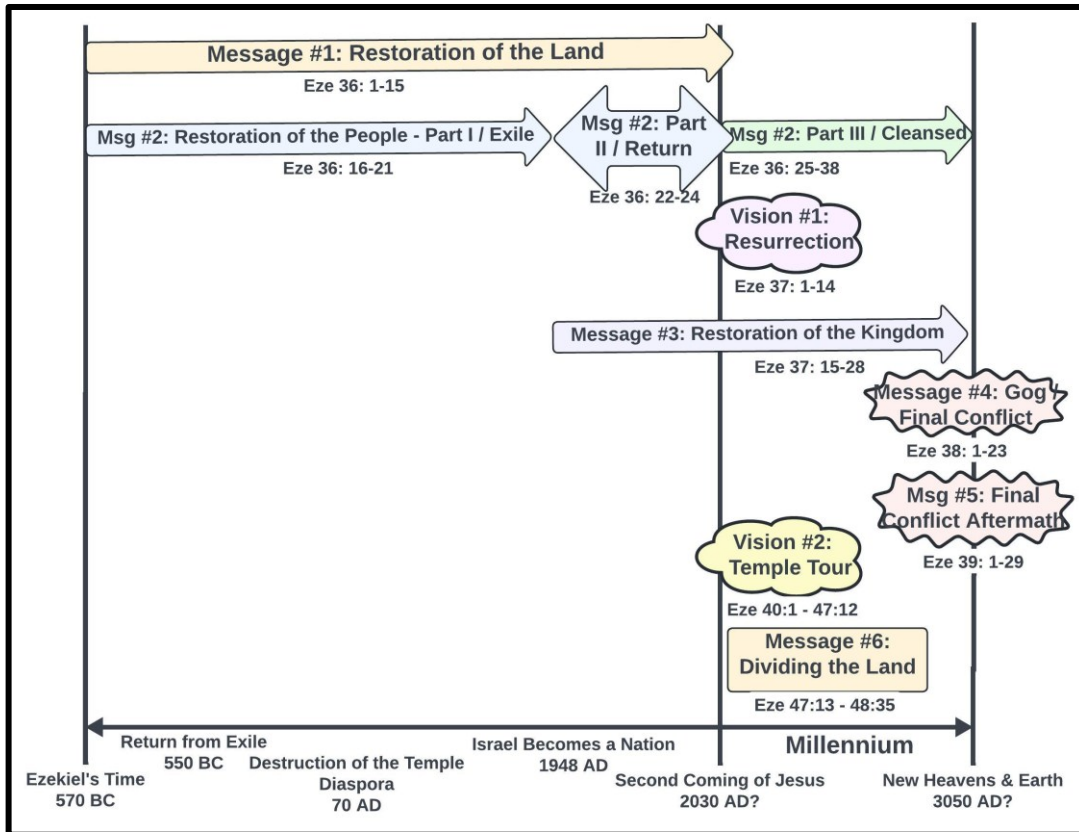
Message #1: Restoration of the Land

Eze 36: 1-15

Msg #2: Restoration of the People - Part I / Exile

Eze 36: 16-21

Msg #2: Part II / Return

Eze 36: 22-24

Msg #2: Part III / Cleansed

Eze 36: 25-38

Vision #1: Resurrection

Eze 37: 1-14

Message #3: Restoration of the Kingdom

Eze 37: 15-28

Message #4: Gog / Final Conflict

Eze 38: 1-23

Msg #5: Final Conflict Aftermath

Eze 39: 1-29

Vision #2: Temple Tour

Eze 40:1 - 47:12

Message #6: Dividing the Land

Eze 47:13 - 48:35

Millennium

Ezekiel's Time 570 BC

Return from Exile 550 BC

Destruction of the Temple Diaspora 70 AD

Israel Becomes a Nation 1948 AD

Second Coming of Jesus 2030 AD?

New Heavens & Earth 3050 AD?